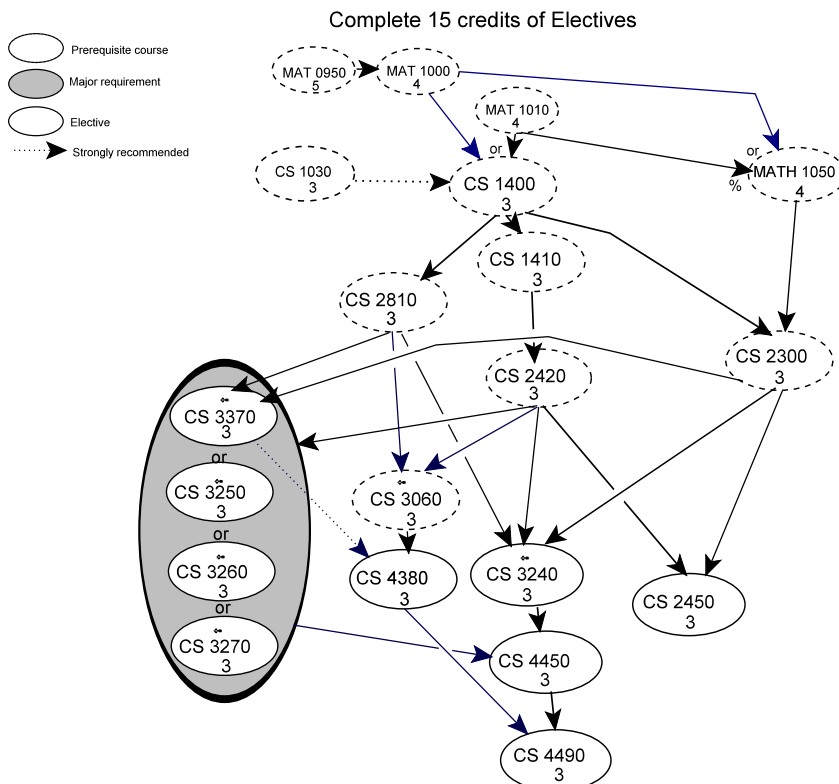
Complete 15 credits of Electives

Prerequisite course
Major requirement
Elective
Strongly recommended

MAT 0950
5

MAT 1000
4

MAT 1010
4

or

or

MATH 1050
4

%

CS 1030
3

CS 1400
3

CS 1410
3

CS 2810
3

CS 2300
3

CS 2420
3

CS 3370
3

or

CS 3250
3

or

CS 3260
3

or

CS 3270
3

CS 3060
3

CS 4380
3

CS 3240
3

CS 2450
3

CS 4450
3

CS 4490
3